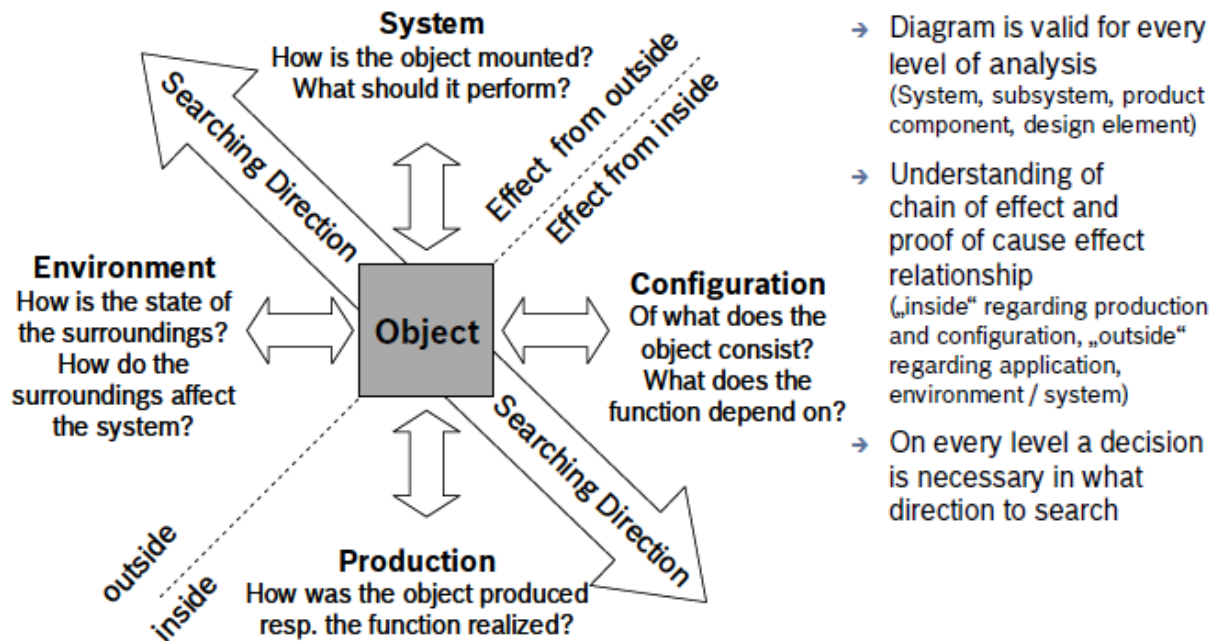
System
How is the object mounted?
What should it perform?

Searching Direction

Effect from outside
Effect from inside

Environment
How is the state of the surroundings?
How do the surroundings affect the system?

Object

Configuration
Of what does the object consist?
What does the function depend on?

Searching Direction

outside
inside

Production
How was the object produced resp. the function realized?

→ Diagram is valid for every level of analysis
(System, subsystem, product component, design element)

→ Understanding of chain of effect and proof of cause effect relationship
(„inside" regarding production and configuration, „outside" regarding application, environment / system)

→ On every level a decision is necessary in what direction to search